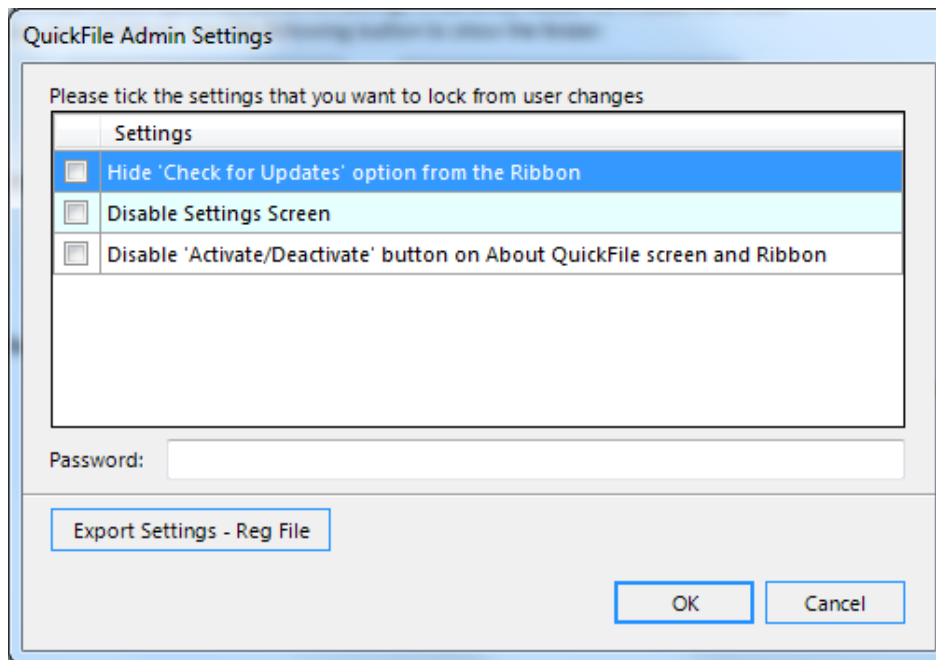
QuickFile Admin Settings

Please tick the settings that you want to lock from user changes

| | Settings |
|---|---|
| ☐ | Hide 'Check for Updates' option from the Ribbon |
| ☐ | Disable Settings Screen |
| ☐ | Disable 'Activate/Deactivate' button on About QuickFile screen and Ribbon |

Password:

Export Settings - Reg File

OK

Cancel